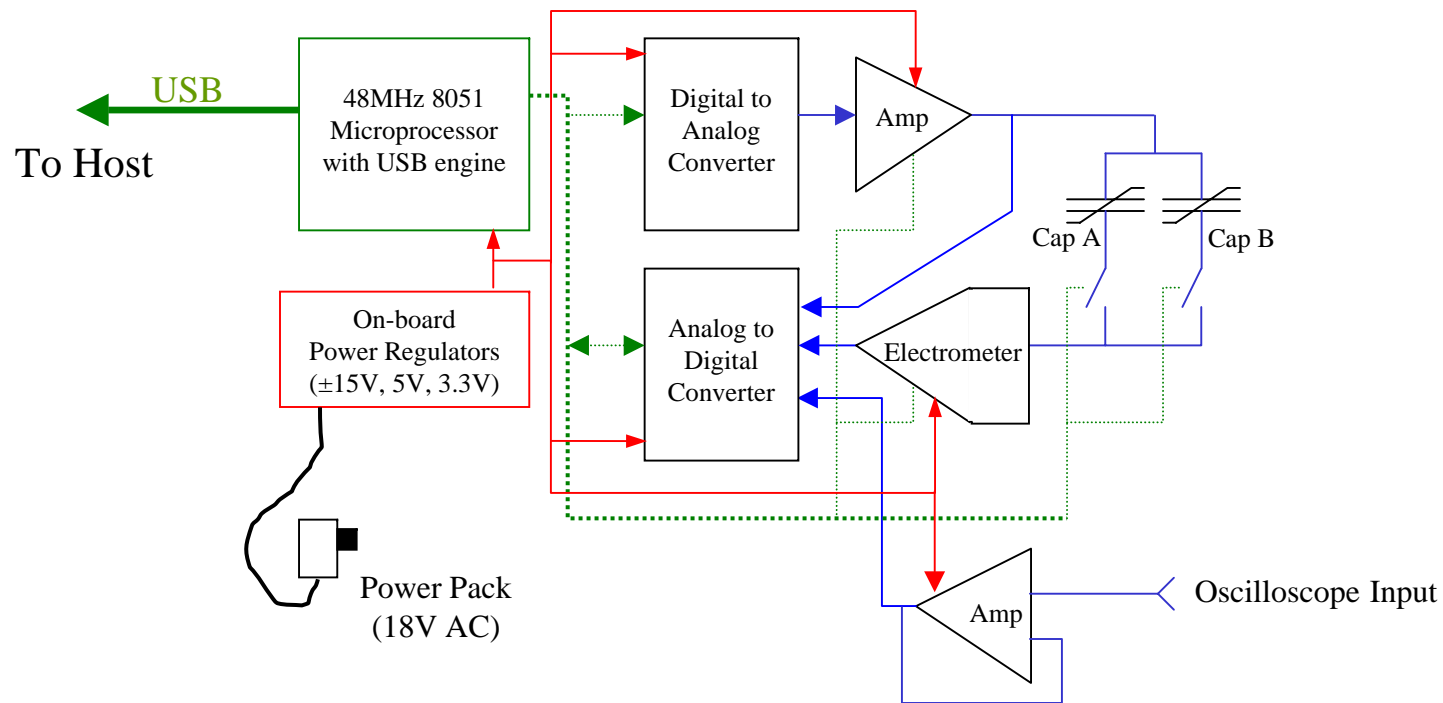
USB

To Host

48MHz 8051 Microprocessor with USB engine

Digital to Analog Converter

Amp

Cap A

Cap B

On-board Power Regulators (±15V, 5V, 3.3V)

Analog to Digital Converter

Electrometer

Power Pack (18V AC)

Amp

Oscilloscope Input